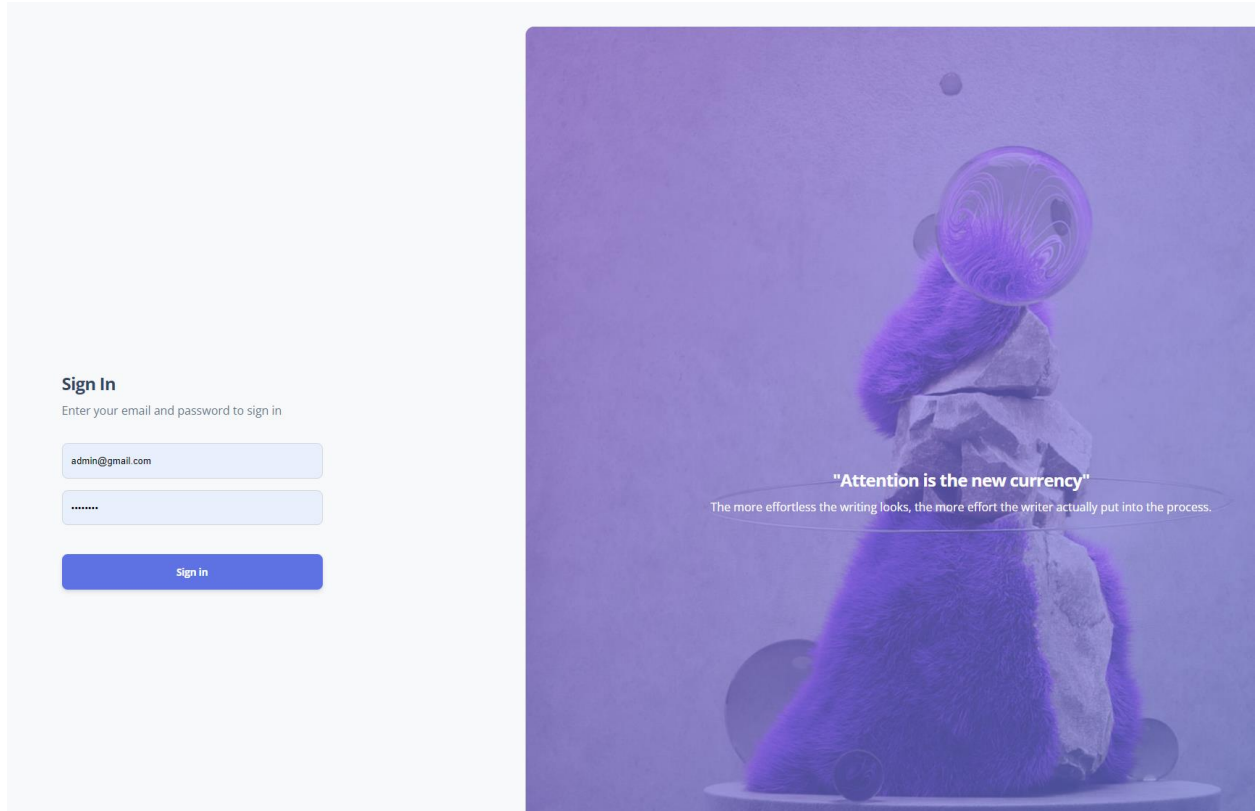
Sign In

Enter your email and password to sign in

admin@gmail.com

••••••••

Sign in

"Attention is the new currency"

The more effortless the writing looks, the more effort the writer actually put into the process.